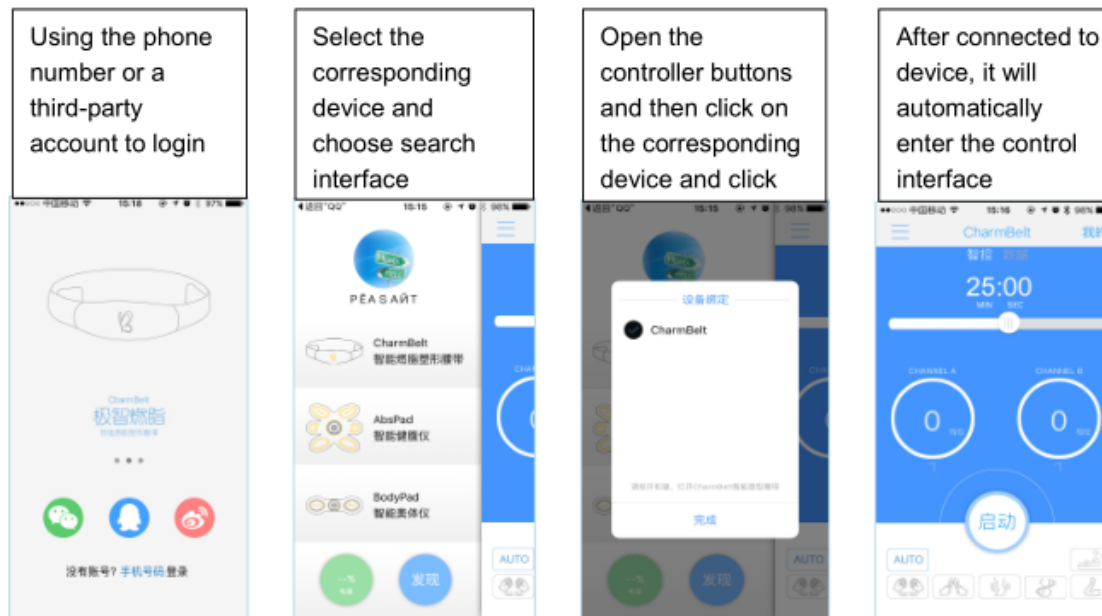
Using the phone number or a third-party account to login

●●○○○ 中国移动 15:18 97%

CharmBelt
极智燃脂

没有账号? 手机号码登录

Select the corresponding device and choose search interface

◀返回"QQ" 15:15 98%

PÉASAЙT

CharmBelt
智能燃脂塑形腰带

AbsPad
智能健腹仪

BodyPad
智能美体仪

发现

AUTO

Open the controller buttons and then click on the corresponding device and click

◀返回"QQ" 15:15 98%

设备绑定

CharmBelt

完成

发现

AUTO

After connected to device, it will automatically enter the control interface

●●○○○ 中国移动 15:16 98%

CharmBelt

智控 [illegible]

25:00
MIN SEC

CHANNEL A

CHANNEL B

0

0

启动

AUTO